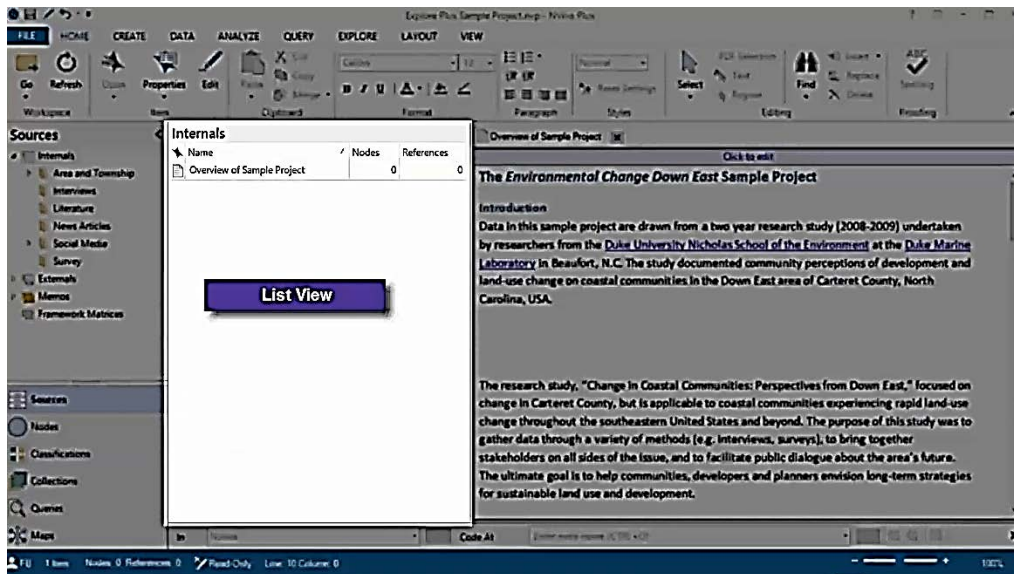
Explore Plus Sample Project.nvp - NVivo Plus

FILE HOME CREATE DATA ANALYZE QUERY EXPLORE LAYOUT VIEW

Go Refresh Open Properties Edit Paste Cut Copy Merge Calibri 12 Normal Reset Settings Select PDF Selection Text Region Find Insert Replace Delete Spelling

Workspace Item Clipboard Format Paragraph Styles Editing Proofing

Sources

Internals
Area and Township
Interviews
Literature
News Articles
Social Media
Survey
Externals
Memos
Framework Matrices

Sources
Nodes
Classifications
Collections
Queries
Maps

Internals

| Name | Nodes | References |
|---|---|---|
| Overview of Sample Project | 0 | 0 |

List View

In Name Code At Enter node name (CTRL+Q)

Overview of Sample Project

Click to edit

The *Environmental Change Down East* Sample Project

Introduction

Data in this sample project are drawn from a two year research study (2008-2009) undertaken by researchers from the Duke University Nicholas School of the Environment at the Duke Marine Laboratory in Beaufort, N.C. The study documented community perceptions of development and land-use change on coastal communities in the Down East area of Carteret County, North Carolina, USA.

The research study, "Change in Coastal Communities: Perspectives from Down East," focused on change in Carteret County, but is applicable to coastal communities experiencing rapid land-use change throughout the southeastern United States and beyond. The purpose of this study was to gather data through a variety of methods (e.g. interviews, surveys), to bring together stakeholders on all sides of the issue, and to facilitate public dialogue about the area's future. The ultimate goal is to help communities, developers and planners envision long-term strategies for sustainable land use and development.

FU 1 Item Nodes: 0 References: 0 Read-Only Line: 10 Column: 0 100%